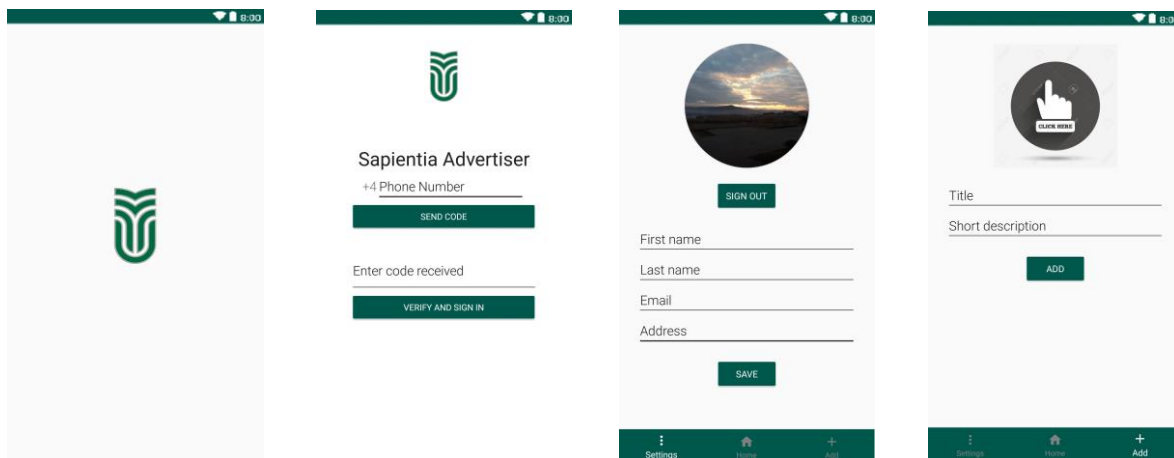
8:00

8:00

Sapientia Advertiser

+4 Phone Number

SEND CODE

Enter code received

VERIFY AND SIGN IN

8:00

SIGN OUT

First name

Last name

Email

Address

SAVE

Settings Home Add

8:0

CLICK HERE

Title

Short description

ADD

Settings Home Add